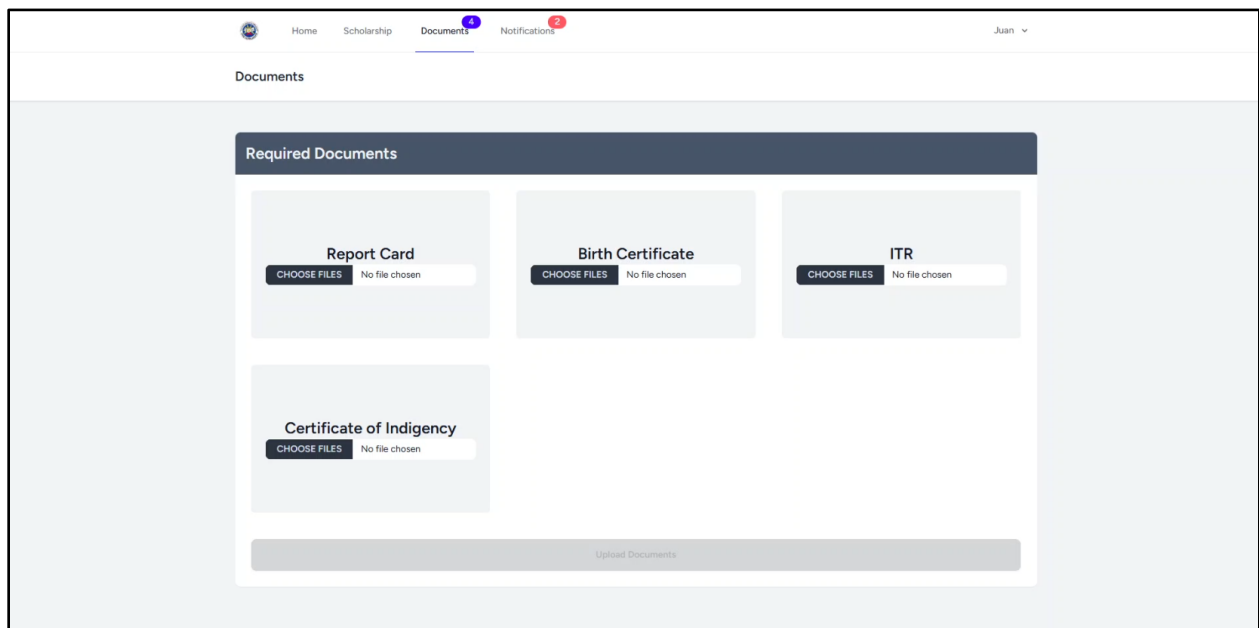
Home Scholarship Documents 4 Notifications 2 Juan

Documents

Required Documents

Report Card
CHOOSE FILES No file chosen

Birth Certificate
CHOOSE FILES No file chosen

ITR
CHOOSE FILES No file chosen

Certificate of Indigency
CHOOSE FILES No file chosen

Upload Documents